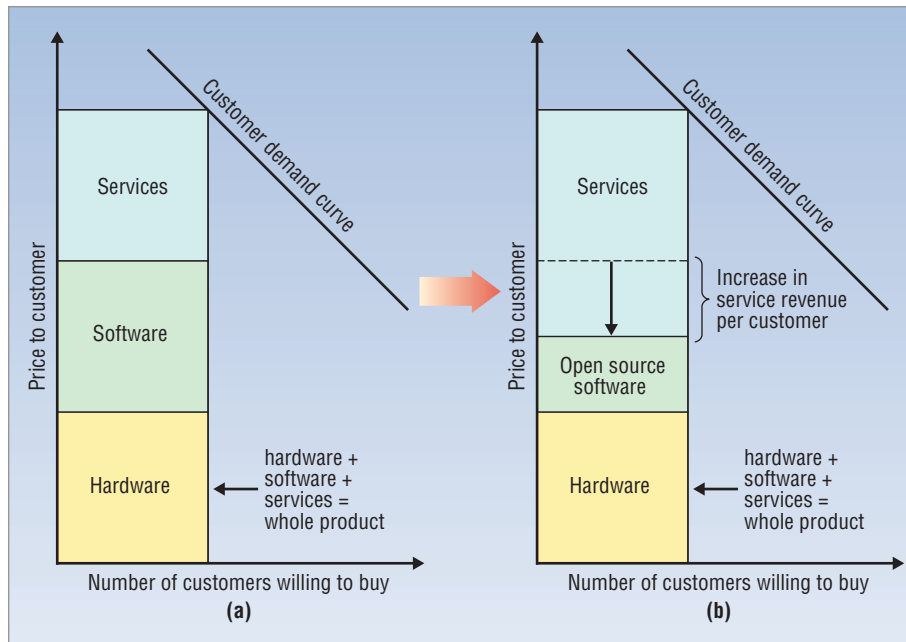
Customer demand curve

Services

Software

Hardware

Price to customer

hardware + software + services = whole product

Number of customers willing to buy

(a)

Customer demand curve

Services

Increase in service revenue per customer

Open source software

Hardware

Price to customer

hardware + software + services = whole product

Number of customers willing to buy

(b)